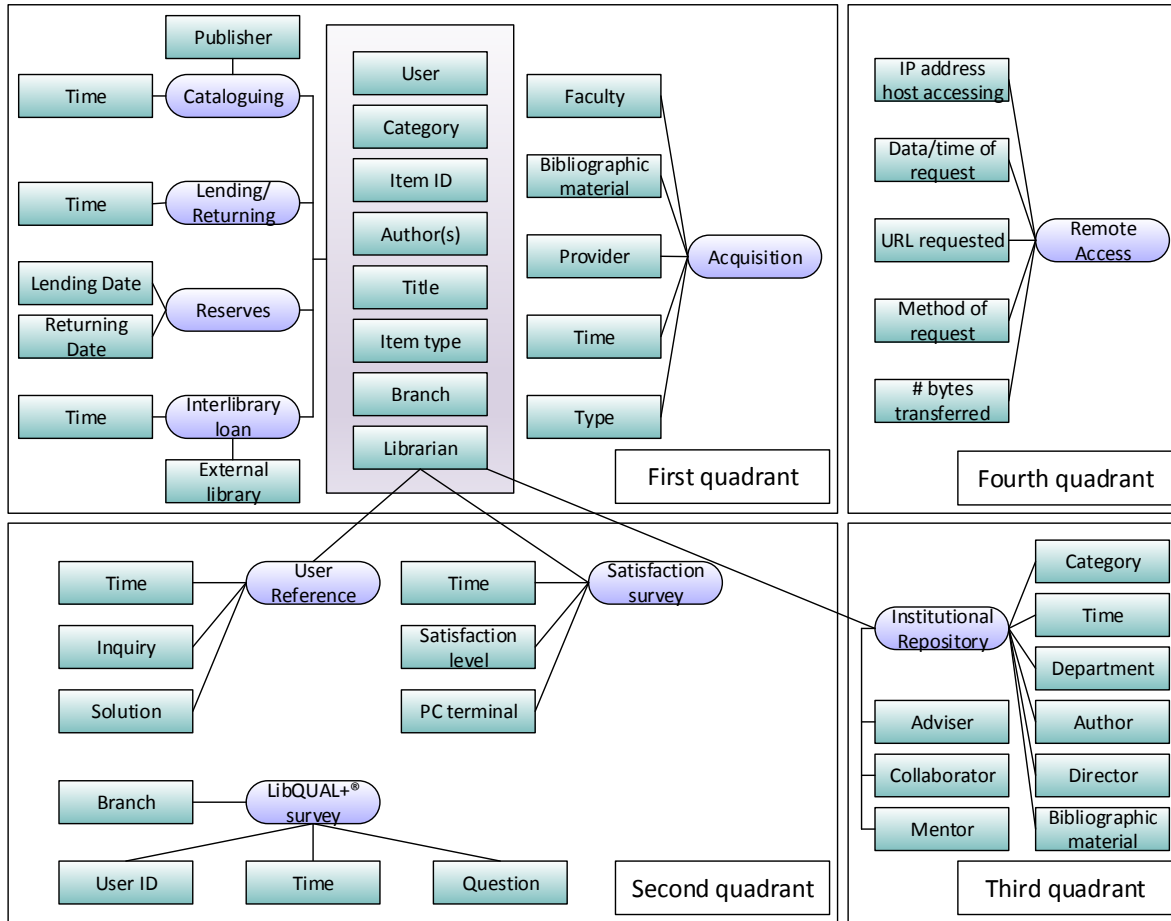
Publisher
Time
Cataloguing
Time
Lending/ Returning
Lending Date
Returning Date
Reserves
Time
Interlibrary loan
External library
User
Category
Item ID
Author(s)
Title
Item type
Branch
Librarian
Faculty
Bibliographic material
Provider
Acquisition
Time
Type
First quadrant

IP address host accessing
Data/time of request
URL requested
Remote Access
Method of request
# bytes transferred
Fourth quadrant

Time
User Reference
Inquiry
Solution
Time
Satisfaction survey
Satisfaction level
PC terminal
Branch
LibQUAL+® survey
User ID
Time
Question
Second quadrant

Category
Time
Institutional Repository
Department
Adviser
Author
Collaborator
Director
Mentor
Bibliographic material
Third quadrant